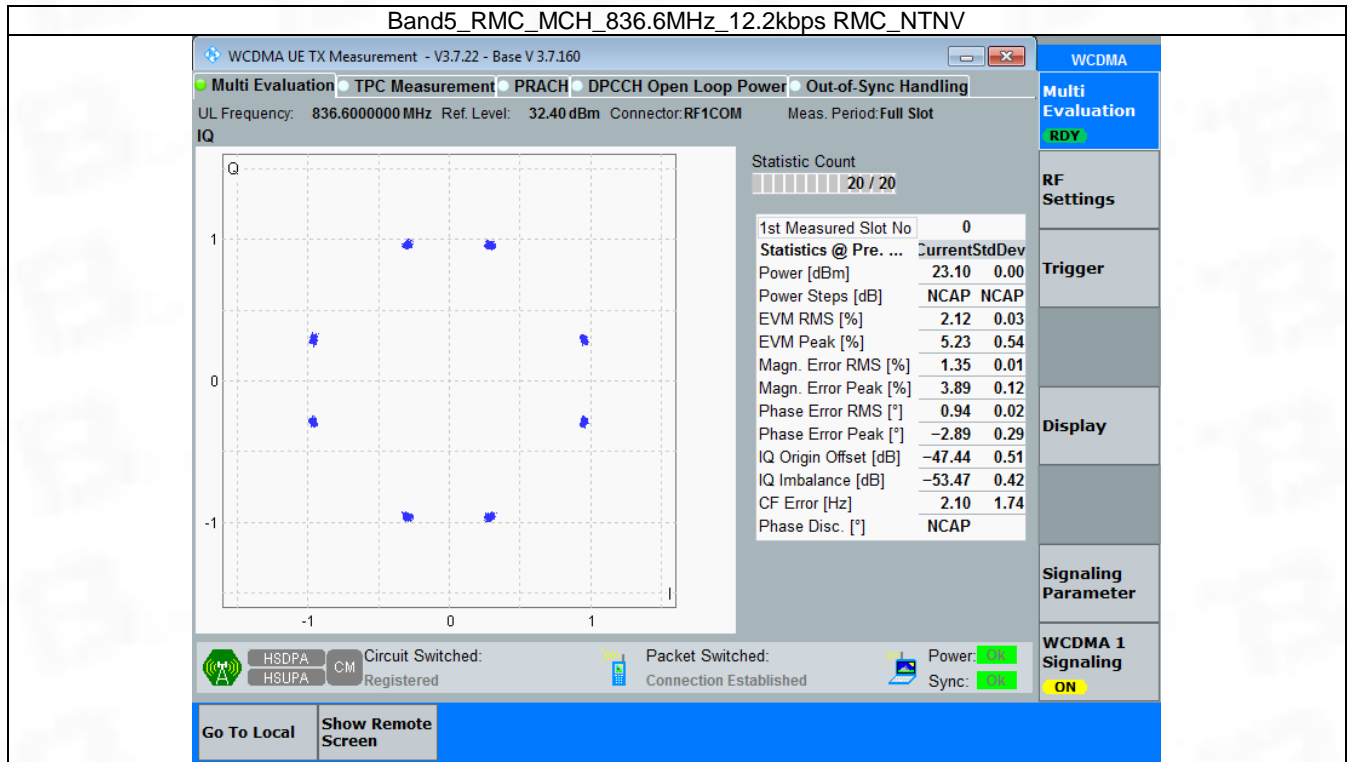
Band5_RMC_MCH_836.6MHz_12.2kbps RMC_NTNV

WCDMA UE TX Measurement - V3.7.22 - Base V 3.7.160

Multi Evaluation | TPC Measurement | PRACH | DPCCH Open Loop Power | Out-of-Sync Handling

UL Frequency: 836.6000000 MHz Ref. Level: 32.40 dBm Connector: RF1COM Meas. Period: Full Slot

IQ

Q

1

0

-1

-1 0 1

I

Statistic Count
20 / 20

| 1st Measured Slot No | 0 | |
|---|---|---|
| Statistics @ Pre. ... | Current | StdDev |
| Power [dBm] | 23.10 | 0.00 |
| Power Steps [dB] | NCAP | NCAP |
| EVM RMS [%] | 2.12 | 0.03 |
| EVM Peak [%] | 5.23 | 0.54 |
| Magn. Error RMS [%] | 1.35 | 0.01 |
| Magn. Error Peak [%] | 3.89 | 0.12 |
| Phase Error RMS [°] | 0.94 | 0.02 |
| Phase Error Peak [°] | −2.89 | 0.29 |
| IQ Origin Offset [dB] | −47.44 | 0.51 |
| IQ Imbalance [dB] | −53.47 | 0.42 |
| CF Error [Hz] | 2.10 | 1.74 |
| Phase Disc. [°] | NCAP | |

HSDPA HSUPA CM Circuit Switched: Registered

Packet Switched: Connection Established

Power: Ok
Sync: Ok

WCDMA

Multi Evaluation
RDY

RF Settings

Trigger

Display

Signaling Parameter

WCDMA 1 Signaling
ON

Go To Local

Show Remote Screen